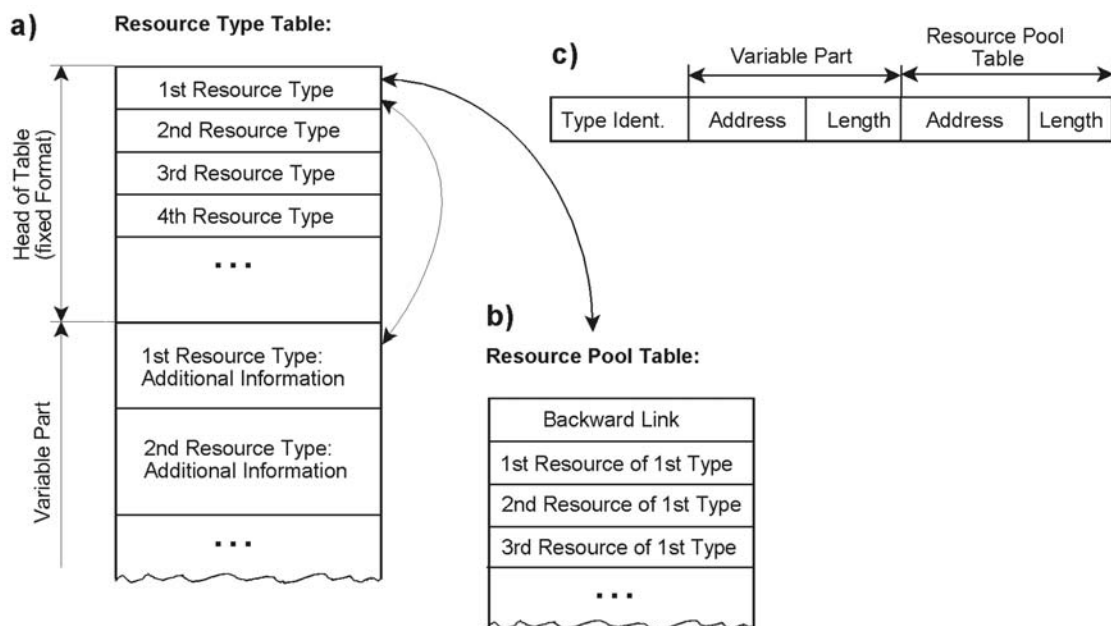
a)

Resource Type Table:

Head of Table (fixed Format)

1st Resource Type

2nd Resource Type

3rd Resource Type

4th Resource Type

...

Variable Part

1st Resource Type: Additional Information

2nd Resource Type: Additional Information

...

c)

Variable Part

Resource Pool Table

| Type Ident. | Address | Length | Address | Length |
|---|---|---|---|---|

b)

Resource Pool Table:

Backward Link

1st Resource of 1st Type

2nd Resource of 1st Type

3rd Resource of 1st Type

...